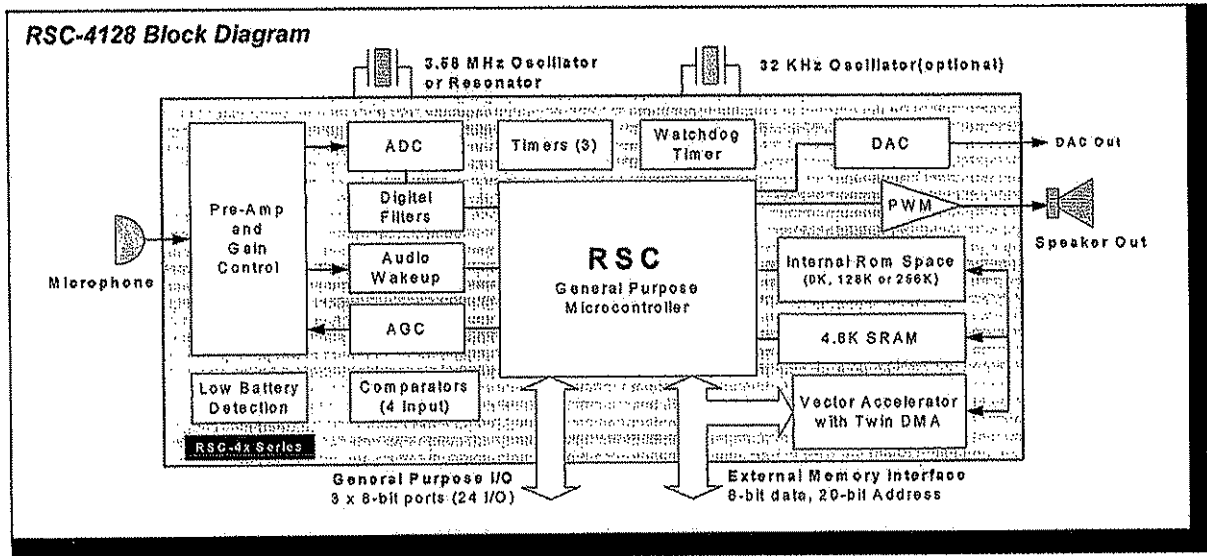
RSC-4128 Block Diagram

3.58 MHz Oscillator or Resonator

32 KHz Oscillator(optional)

Pre-Amp and Gain Control

ADC

Timers (3)

Watchdog Timer

DAC

DAC Out

Digital Filters

PWM

Speaker Out

Audio Wakeup

RSC

General Purpose Microcontroller

Internal Rom Space (0K, 128K or 256K)

Microphone

AGC

4.8K SRAM

Low Battery Detection

Comparators (4 Input)

Vector Accelerator with Twin DMA

RSC-4x Series

General Purpose I/O
3 x 8-bit ports (24 I/O)

External Memory Interface
8-bit data, 20-bit Address